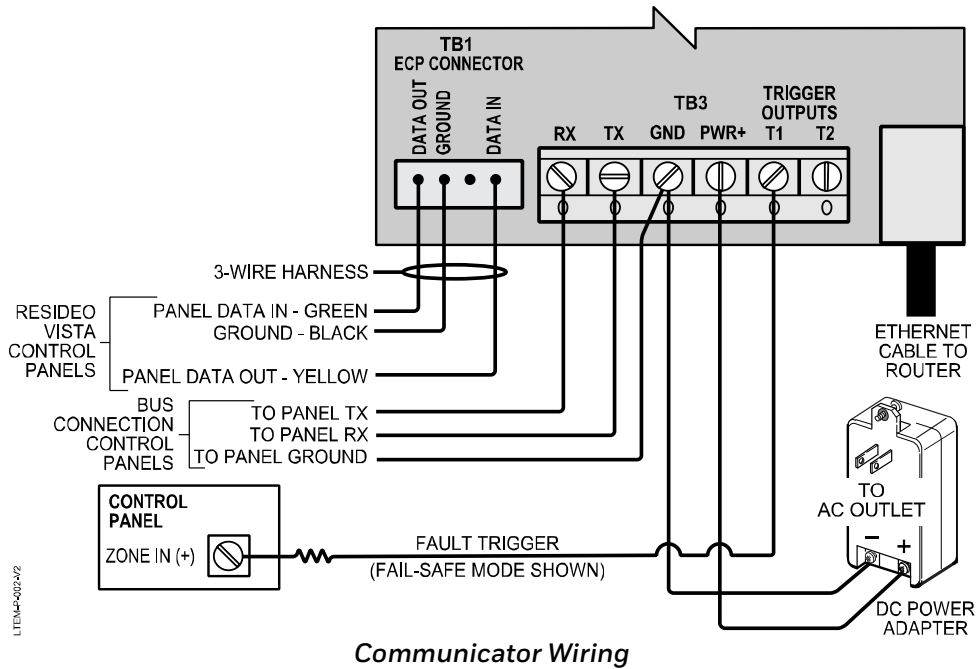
TB1
ECP CONNECTOR

DATA OUT
GROUND
DATA IN

TB3

TRIGGER
OUTPUTS

RX TX GND PWR+ T1 T2

3-WIRE HARNESS

RESIDEO
VISTA
CONTROL
PANELS

PANEL DATA IN - GREEN
GROUND - BLACK
PANEL DATA OUT - YELLOW

BUS
CONNECTION
CONTROL
PANELS

TO PANEL TX
TO PANEL RX
TO PANEL GROUND

ETHERNET
CABLE TO
ROUTER

TO
AC OUTLET

– +

CONTROL
PANEL

ZONE IN (+)

FAULT TRIGGER
(FAIL-SAFE MODE SHOWN)

DC POWER
ADAPTER

LTEM-P-002-V2

Communicator Wiring